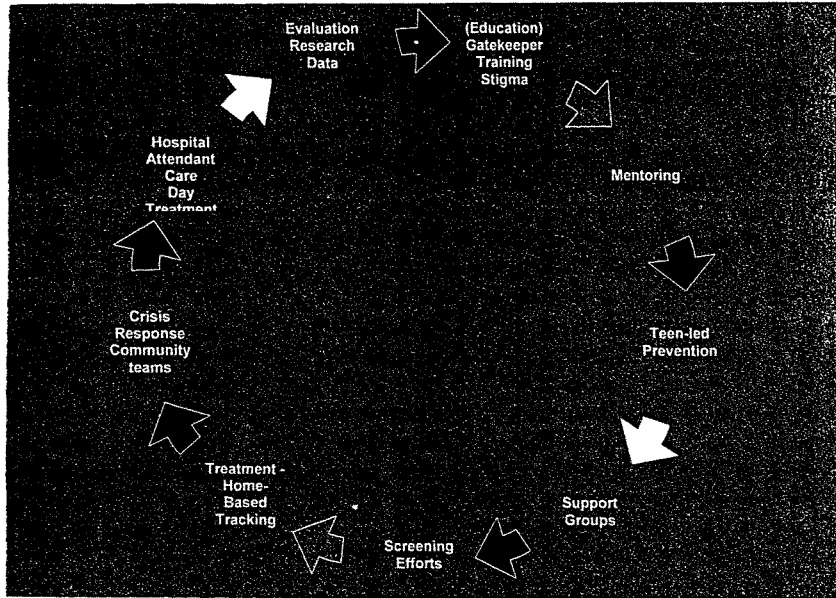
Evaluation
Research
Data

(Education)
Gatekeeper
Training
Stigma

Mentoring

Teen-led
Prevention

Support
Groups

Screening
Efforts

Treatment -
Home-
Based
Tracking

Crisis
Response
Community
teams

Hospital
Attendant
Care
Day
Treatment